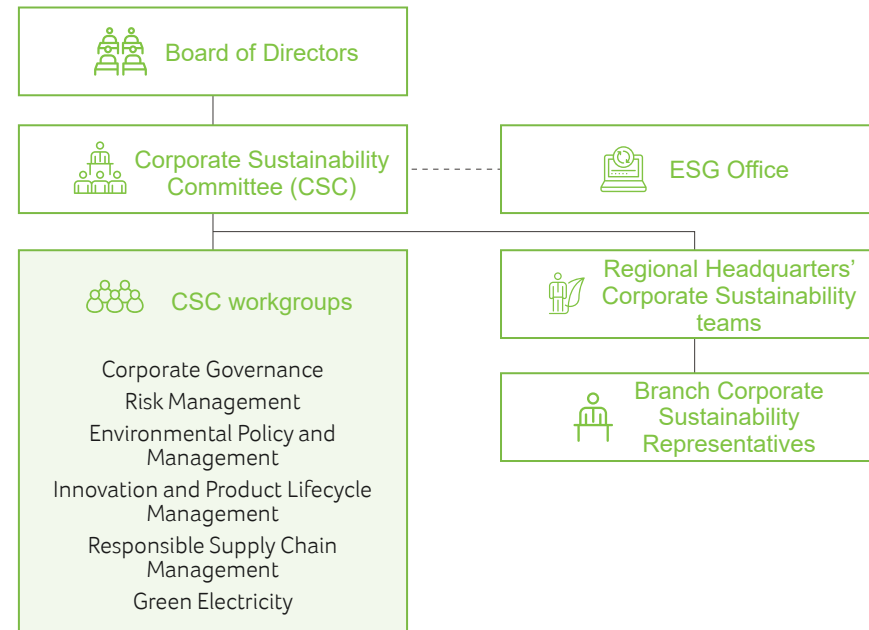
Board of Directors

Corporate Sustainability Committee (CSC)

ESG Office

CSC workgroups

Corporate Governance
Risk Management
Environmental Policy and Management
Innovation and Product Lifecycle Management
Responsible Supply Chain Management
Green Electricity

Regional Headquarters' Corporate Sustainability teams

Branch Corporate Sustainability Representatives